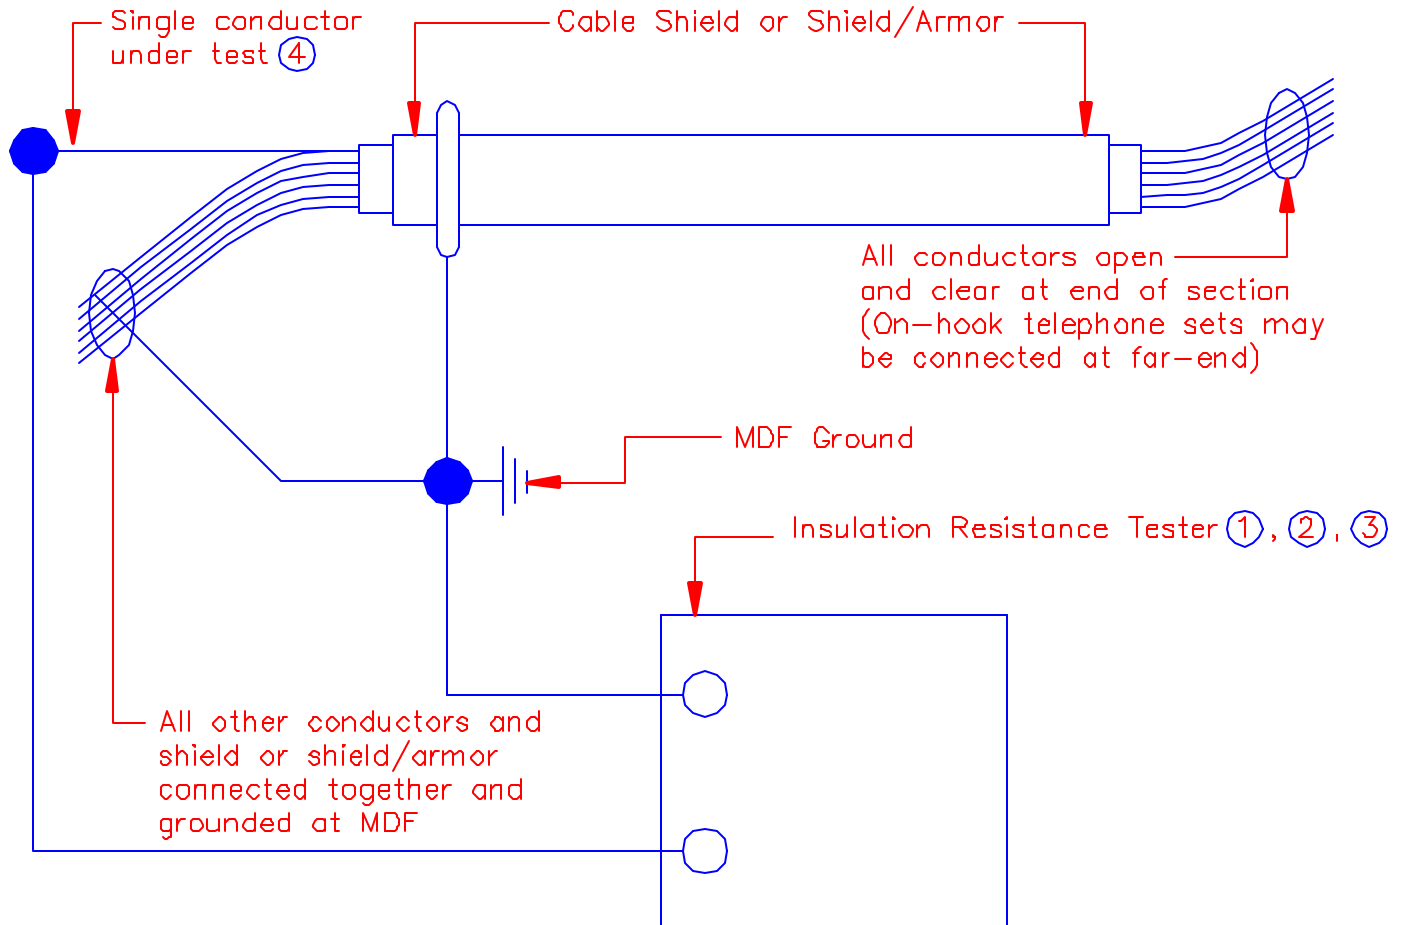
Single conductor under test ④

Cable Shield or Shield/Armor

All conductors open and clear at end of section (On—hook telephone sets may be connected at far—end)

MDF Ground

Insulation Resistance Tester ①, ②, ③

All other conductors and shield or shield/armor connected together and grounded at MDF